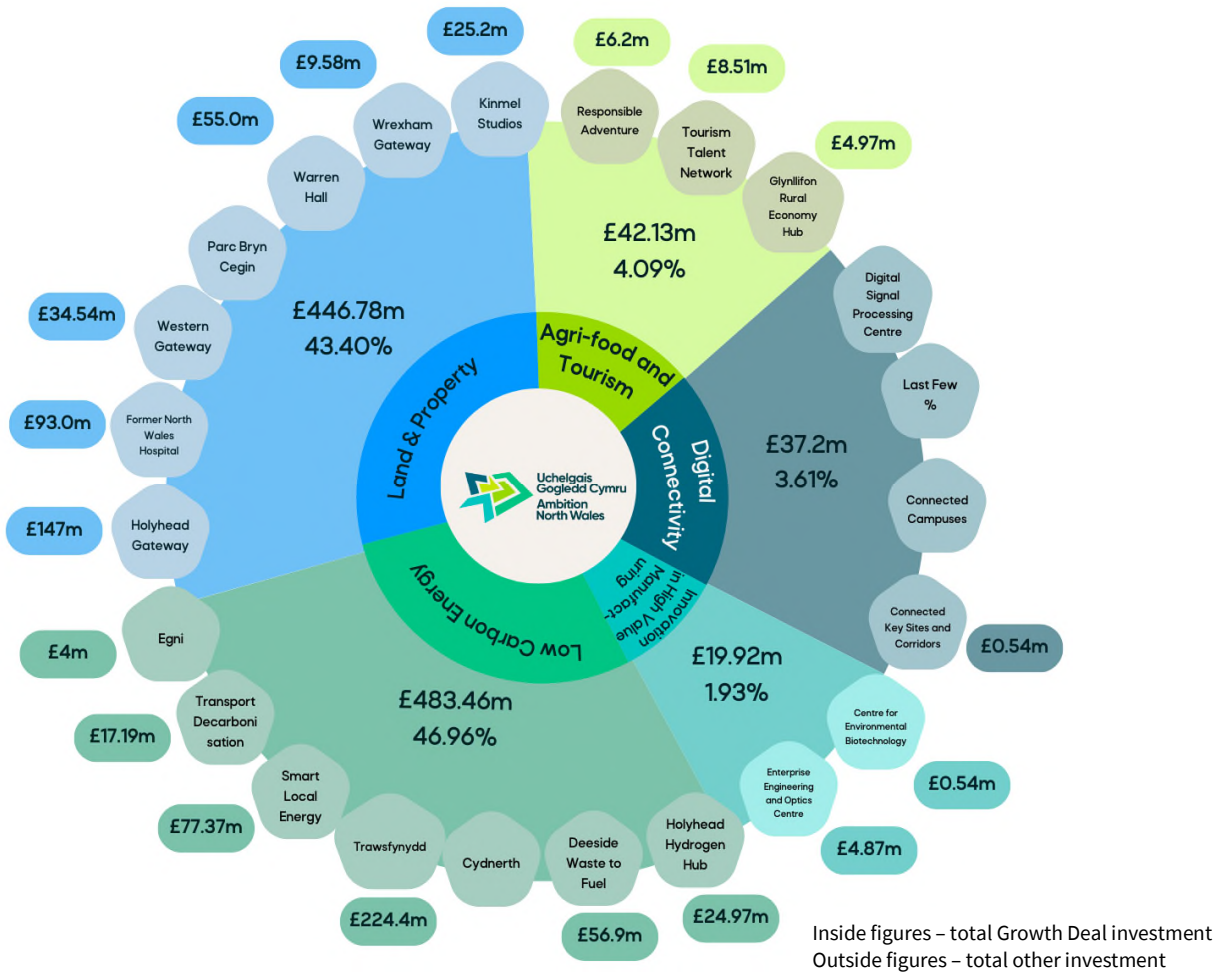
£25.2m

£9.58m

£55.0m

Kinmel Studios

Wrexham Gateway

Warren Hall

Parc Bryn Cegin

£34.54m

Western Gateway

£93.0m

Former North Wales Hospital

£147m

Holyhead Gateway

£446.78m
43.40%

Land & Property

£6.2m

£8.51m

£4.97m

Responsible Adventure

Tourism Talent Network

Glynllifon Rural Economy Hub

£42.13m
4.09%

Agri-food and Tourism

Digital Signal Processing Centre

Last Few %

£37.2m
3.61%

Digital Connectivity

Connected Campuses

Connected Key Sites and Corridors

£0.54m

Uchelgais Gogledd Cymru
Ambition North Wales

Innovation in High Value Manufact-uring

£19.92m
1.93%

Centre for Environmental Biotechnology

£0.54m

Enterprise Engineering and Optics Centre

£4.87m

Low Carbon Energy

£483.46m
46.96%

£4m

Egni

£17.19m

Transport Decarboni sation

£77.37m

Smart Local Energy

Trawsfynydd

Cydnerth

Deeside Waste to Fuel

Holyhead Hydrogen Hub

£224.4m

£56.9m

£24.97m

Inside figures – total Growth Deal investment
Outside figures – total other investment